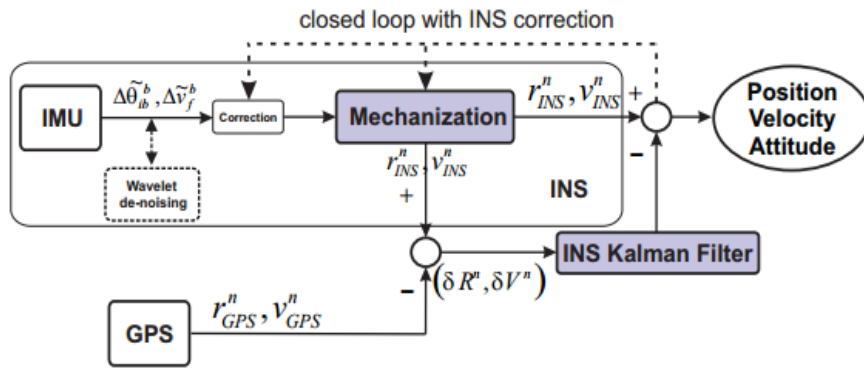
closed loop with INS correction

IMU

$\Delta\tilde{\theta}_{ib}^{b}, \Delta\tilde{v}_{f}^{b}$

Correction

Mechanization

$r_{INS}^{n}, v_{INS}^{n}$ +

Position Velocity Attitude

–

Wavelet de-noising

$r_{INS}^{n}, v_{INS}^{n}$

+

INS

INS Kalman Filter

$(\delta R^{n}, \delta V^{n})$

–

GPS

$r_{GPS}^{n}, v_{GPS}^{n}$